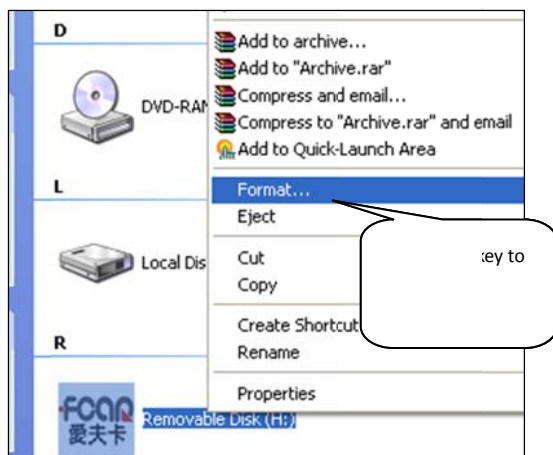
D

DVD-RAM

Add to archive...
Add to "Archive.rar"
Compress and email...
Compress to "Archive.rar" and email
Add to Quick-Launch Area

L

Format...
Eject

Local Dis

Cut
Copy

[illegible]ey to

Create Shortcut
Rename

R

Properties

FCAN
爱夫卡

Removable Disk (H:)